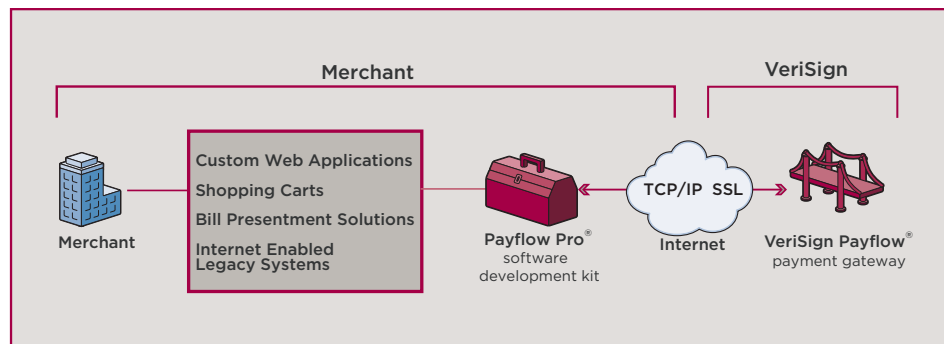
Merchant

VeriSign

Merchant

Custom Web Applications
Shopping Carts
Bill Presentment Solutions
Internet Enabled Legacy Systems

Payflow Pro®
software development kit

TCP/IP SSL
Internet

VeriSign Payflow®
payment gateway